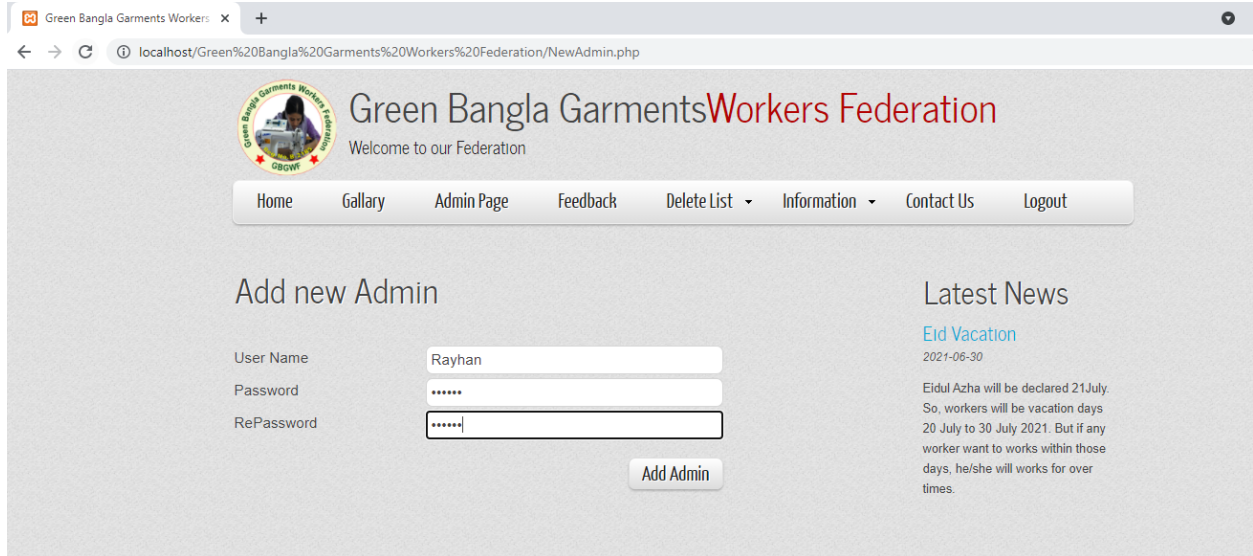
Green Bangla Garments Workers ×
+
localhost/Green%20Bangla%20Garments%20Workers%20Federation/NewAdmin.php

Green Bangla Garments Workers Federation
GBGWF

Green Bangla GarmentsWorkers Federation
Welcome to our Federation

Home Gallary Admin Page Feedback Delete List Information Contact Us Logout

Add new Admin

User Name Rayhan
Password ••••••
RePassword ••••••

Add Admin

Latest News

Eid Vacation
2021-06-30

Eidul Azha will be declared 21July. So, workers will be vacation days 20 July to 30 July 2021. But if any worker want to works within those days, he/she will works for over times.